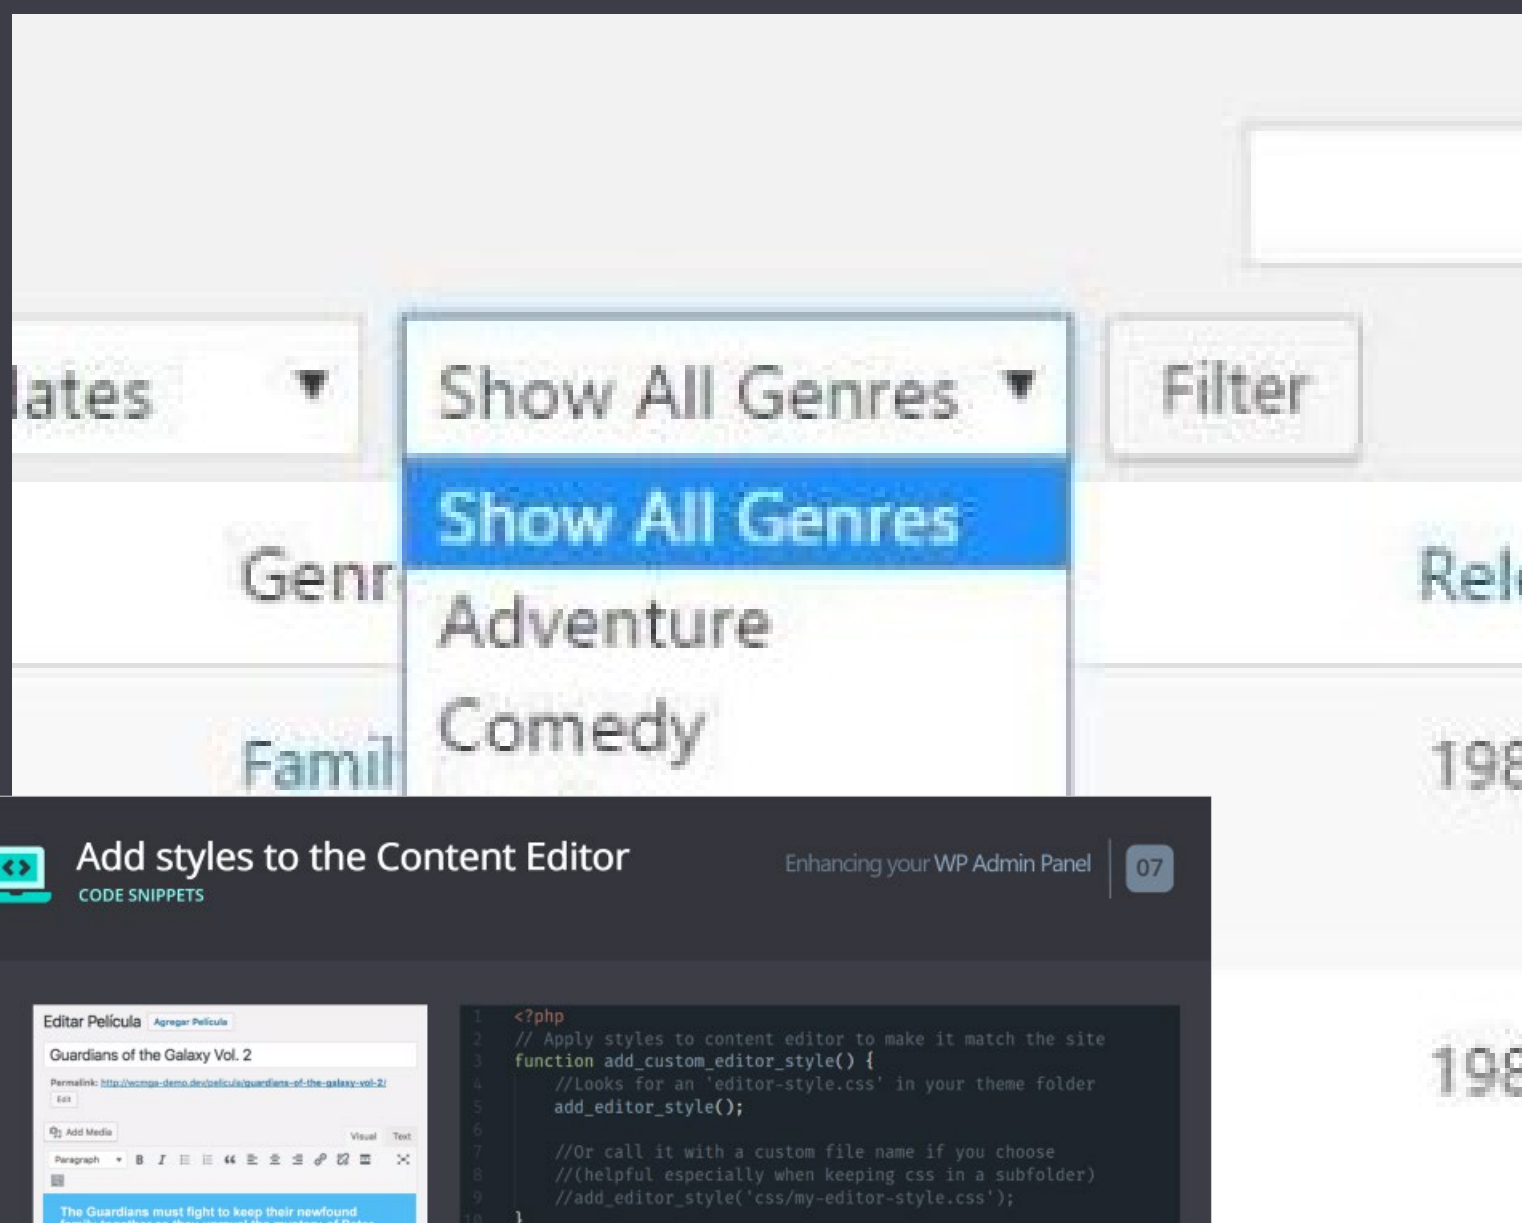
lates ▼

Show All Genres ▼

Filter

Show All Genres
Adventure
Comedy

Genr

Rel

Famil

198

198

Add styles to the Content Editor
CODE SNIPPETS

Enhancing your WP Admin Panel

07

Editar Película Agregar Película

Guardians of the Galaxy Vol. 2

Permalink: http://wcmga-demo.dev/pelicula/guardians-of-the-galaxy-vol-2/

Edit

Add Media

Visual Text

Paragraph

The Guardians must fight to keep their newfound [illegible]

1 <?php
2 // Apply styles to content editor to make it match the site
3 function add_custom_editor_style() {
4 //Looks for an 'editor-style.css' in your theme folder
5 add_editor_style();
6
7 //Or call it with a custom file name if you choose
8 //(helpful especially when keeping css in a subfolder)
9 //add_editor_style('css/my-editor-style.css');
10 }